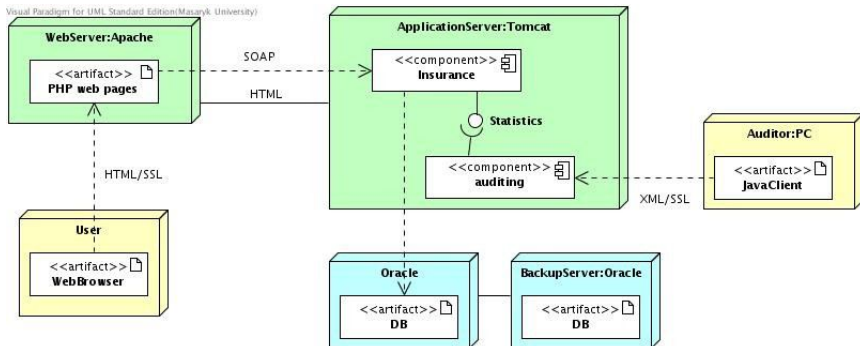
Visual Paradigm for UML Standard Edition(Masaryk University)

WebServer:Apache

<<artifact>>
PHP web pages

SOAP

HTML

ApplicationServer:Tomcat

<<component>>
Insurance

Statistics

<<component>>
auditing

HTML/SSL

XML/SSL

Auditor:PC

<<artifact>>
JavaClient

User

<<artifact>>
WebBrowser

Oracle

<<artifact>>
DB

BackupServer:Oracle

<<artifact>>
DB